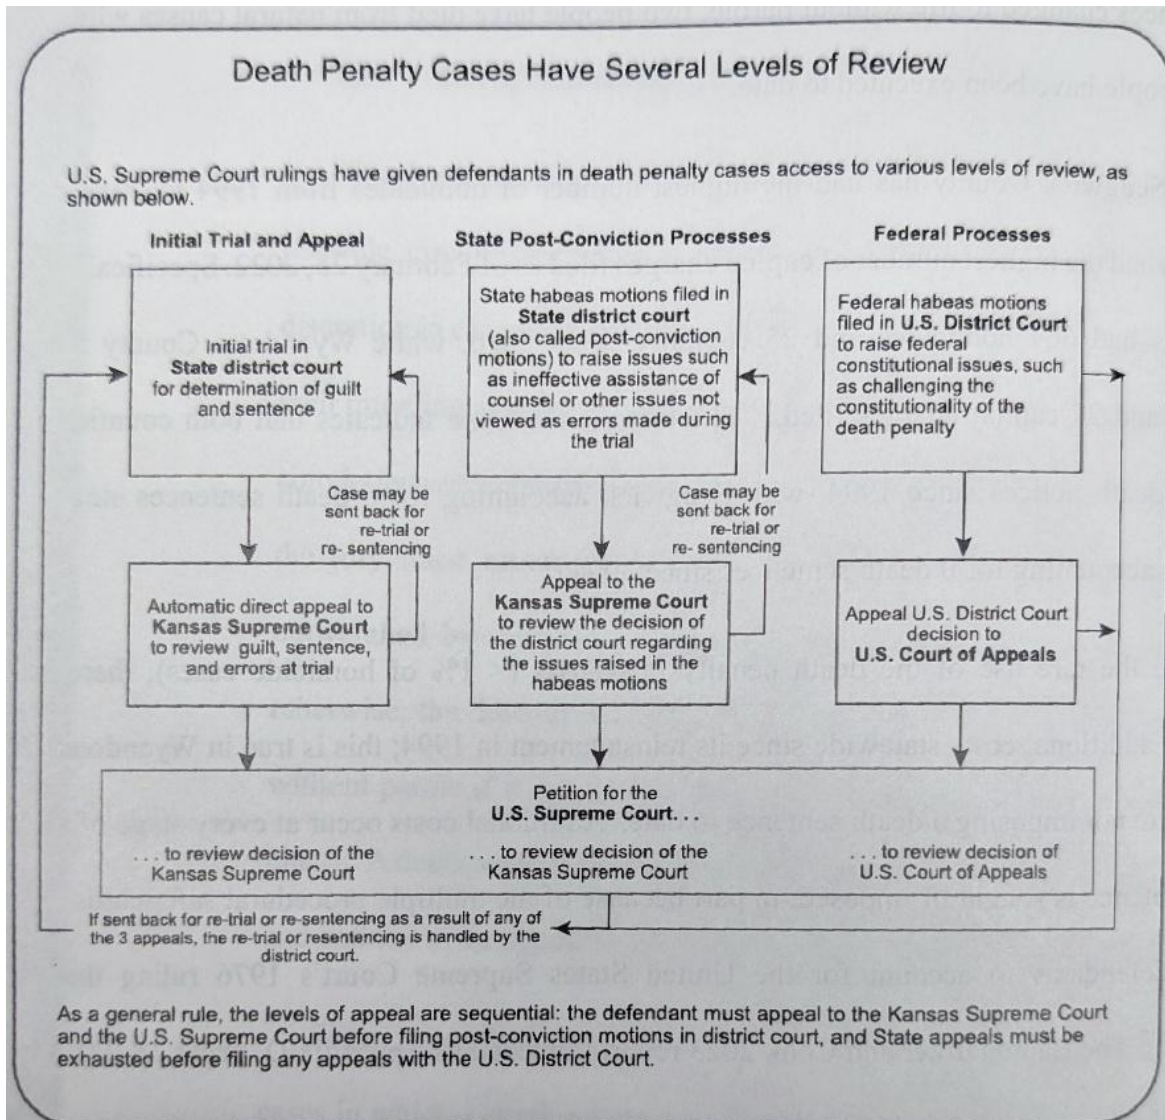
Death Penalty Cases Have Several Levels of Review

U.S. Supreme Court rulings have given defendants in death penalty cases access to various levels of review, as shown below.

Initial Trial and Appeal

Initial trial in **State district court** for determination of guilt and sentence

Case may be sent back for re-trial or re- sentencing

Automatic direct appeal to **Kansas Supreme Court** to review guilt, sentence, and errors at trial

State Post-Conviction Processes

State habeas motions filed in **State district court** (also called post-conviction motions) to raise issues such as ineffective assistance of counsel or other issues not viewed as errors made during the trial

Case may be sent back for re-trial or re- sentencing

Appeal to the **Kansas Supreme Court** to review the decision of the district court regarding the issues raised in the habeas motions

Federal Processes

Federal habeas motions filed in **U.S. District Court** to raise federal constitutional issues, such as challenging the constitutionality of the death penalty

Appeal U.S. District Court decision to **U.S. Court of Appeals**

Petition for the **U.S. Supreme Court**. . .

. . . to review decision of the Kansas Supreme Court

. . . to review decision of the Kansas Supreme Court

. . . to review decision of U.S. Court of Appeals

If sent back for re-trial or re-sentencing as a result of any of the 3 appeals, the re-trial or resentencing is handled by the district court.

As a general rule, the levels of appeal are sequential: the defendant must appeal to the Kansas Supreme Court and the U.S. Supreme Court before filing post-conviction motions in district court, and State appeals must be exhausted before filing any appeals with the U.S. District Court.